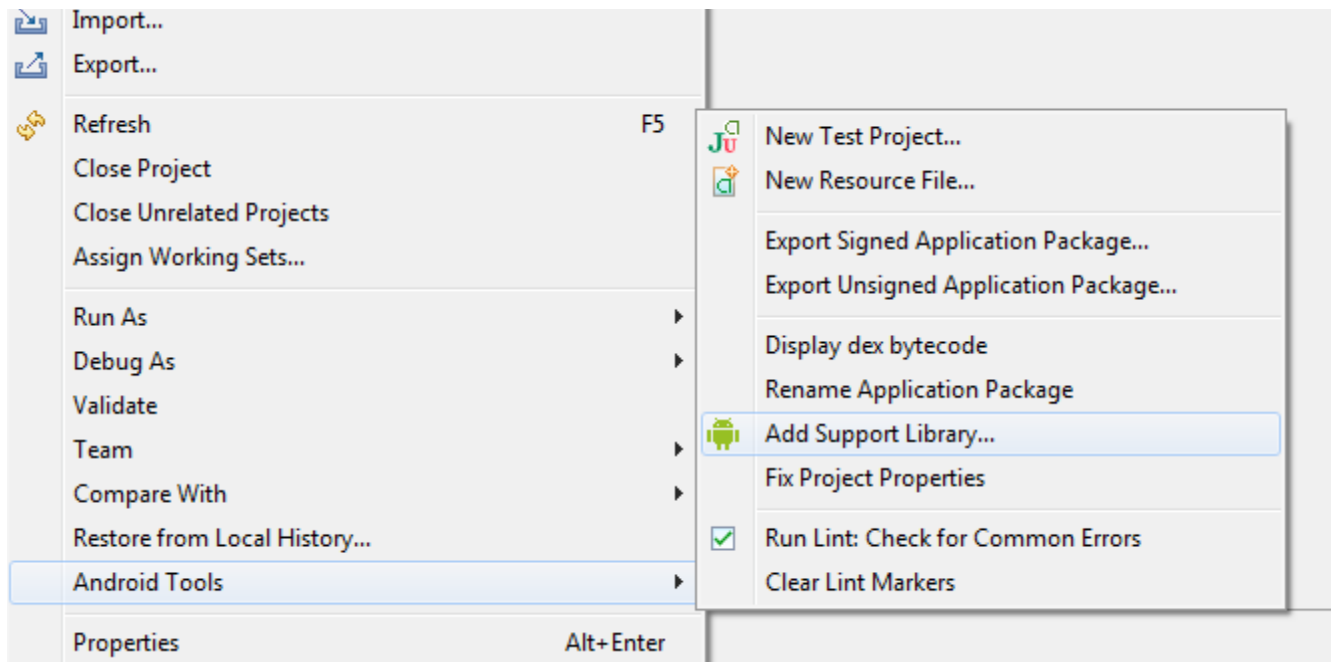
Import...
Export...

Refresh F5
Close Project
Close Unrelated Projects
Assign Working Sets...

Run As
Debug As
Validate
Team
Compare With
Restore from Local History...
Android Tools

Properties Alt+Enter

New Test Project...
New Resource File...

Export Signed Application Package...
Export Unsigned Application Package...

Display dex bytecode
Rename Application Package
Add Support Library...
Fix Project Properties

Run Lint: Check for Common Errors
Clear Lint Markers